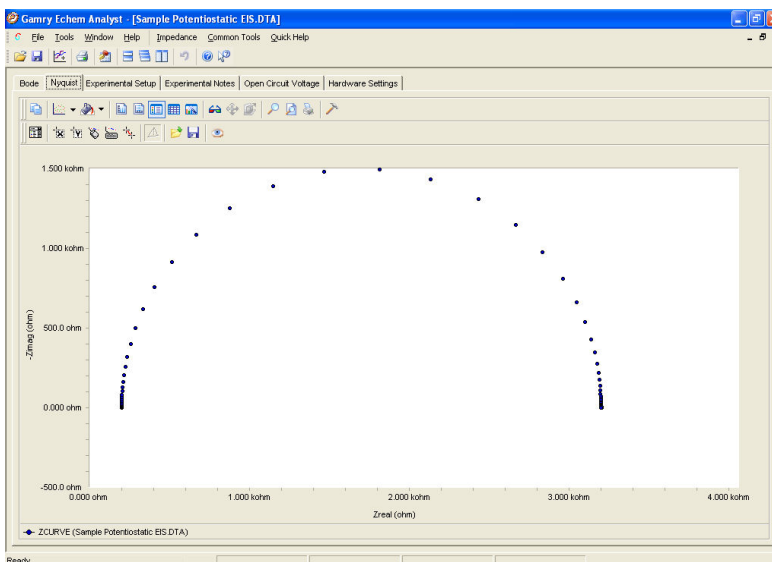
Gamry Echem Analyst - [Sample Potentiostatic EIS.DTA]

File Tools Window Help Impedance Common Tools Quick Help

Bode | Nyquist | Experimental Setup | Experimental Notes | Open Circuit Voltage | Hardware Settings

1.500 kohm
1.000 kohm
500.0 ohm
0.000 ohm
-500.0 ohm
-Zimag (ohm)
0.000 ohm
1.000 kohm
2.000 kohm
3.000 kohm
4.000 kohm
Zreal (ohm)

ZCURVE (Sample Potentiostatic EIS.DTA)

Ready